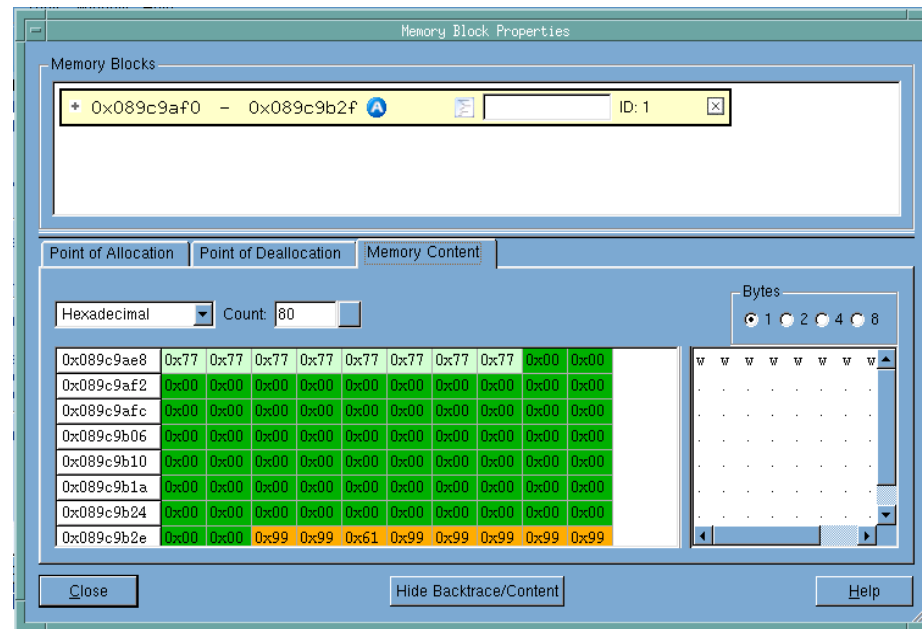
Memory Block Properties

Memory Blocks

+ 0x089c9af0 – 0x089c9b2f ID: 1

Point of Allocation | Point of Deallocation | Memory Content

Hexadecimal Count: 80

Bytes
1 2 4 8

| | | | | | | | | | | |
|---|---|---|---|---|---|---|---|---|---|---|
| 0x089c9ae8 | 0x77 | 0x77 | 0x77 | 0x77 | 0x77 | 0x77 | 0x77 | 0x77 | 0x00 | 0x00 |
| 0x089c9af2 | 0x00 | 0x00 | 0x00 | 0x00 | 0x00 | 0x00 | 0x00 | 0x00 | 0x00 | 0x00 |
| 0x089c9afc | 0x00 | 0x00 | 0x00 | 0x00 | 0x00 | 0x00 | 0x00 | 0x00 | 0x00 | 0x00 |
| 0x089c9b06 | 0x00 | 0x00 | 0x00 | 0x00 | 0x00 | 0x00 | 0x00 | 0x00 | 0x00 | 0x00 |
| 0x089c9b10 | 0x00 | 0x00 | 0x00 | 0x00 | 0x00 | 0x00 | 0x00 | 0x00 | 0x00 | 0x00 |
| 0x089c9b1a | 0x00 | 0x00 | 0x00 | 0x00 | 0x00 | 0x00 | 0x00 | 0x00 | 0x00 | 0x00 |
| 0x089c9b24 | 0x00 | 0x00 | 0x00 | 0x00 | 0x00 | 0x00 | 0x00 | 0x00 | 0x00 | 0x00 |
| 0x089c9b2e | 0x00 | 0x00 | 0x99 | 0x99 | 0x61 | 0x99 | 0x99 | 0x99 | 0x99 | 0x99 |

w w w w w w w w
. . . . . . . .

Close    Hide Backtrace/Content    Help